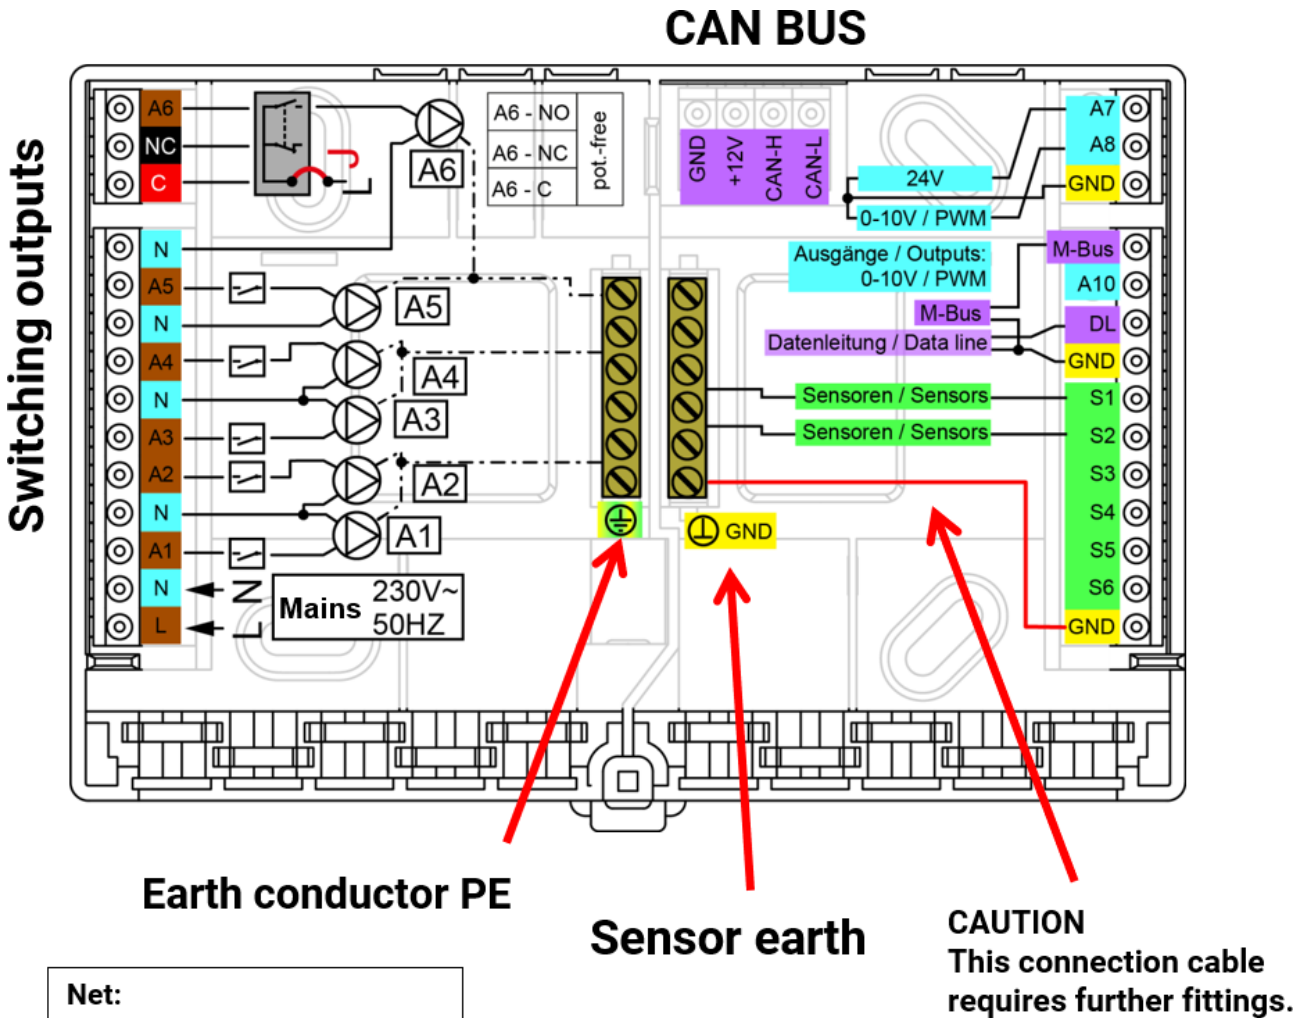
CAN BUS

Switching outputs

A6
NC
C

A6

A6 - NO
A6 - NC
A6 - C
pot.-free

GND
+12V
CAN-H
CAN-L

24V
0-10V / PWM

A7
A8
GND

N
A5
N
A4
N
A3
A2
N
A1
N
L

A5
A4
A3
A2
A1

Ausgänge / Outputs:
0-10V / PWM

M-Bus
A10

M-Bus
Datenleitung / Data line

DL
GND

Sensoren / Sensors
Sensoren / Sensors

S1
S2
S3
S4
S5
S6
GND

GND

N
L
Mains 230V~ 50HZ

Earth conductor PE

Sensor earth

CAUTION
This connection cable requires further fittings.

Net: